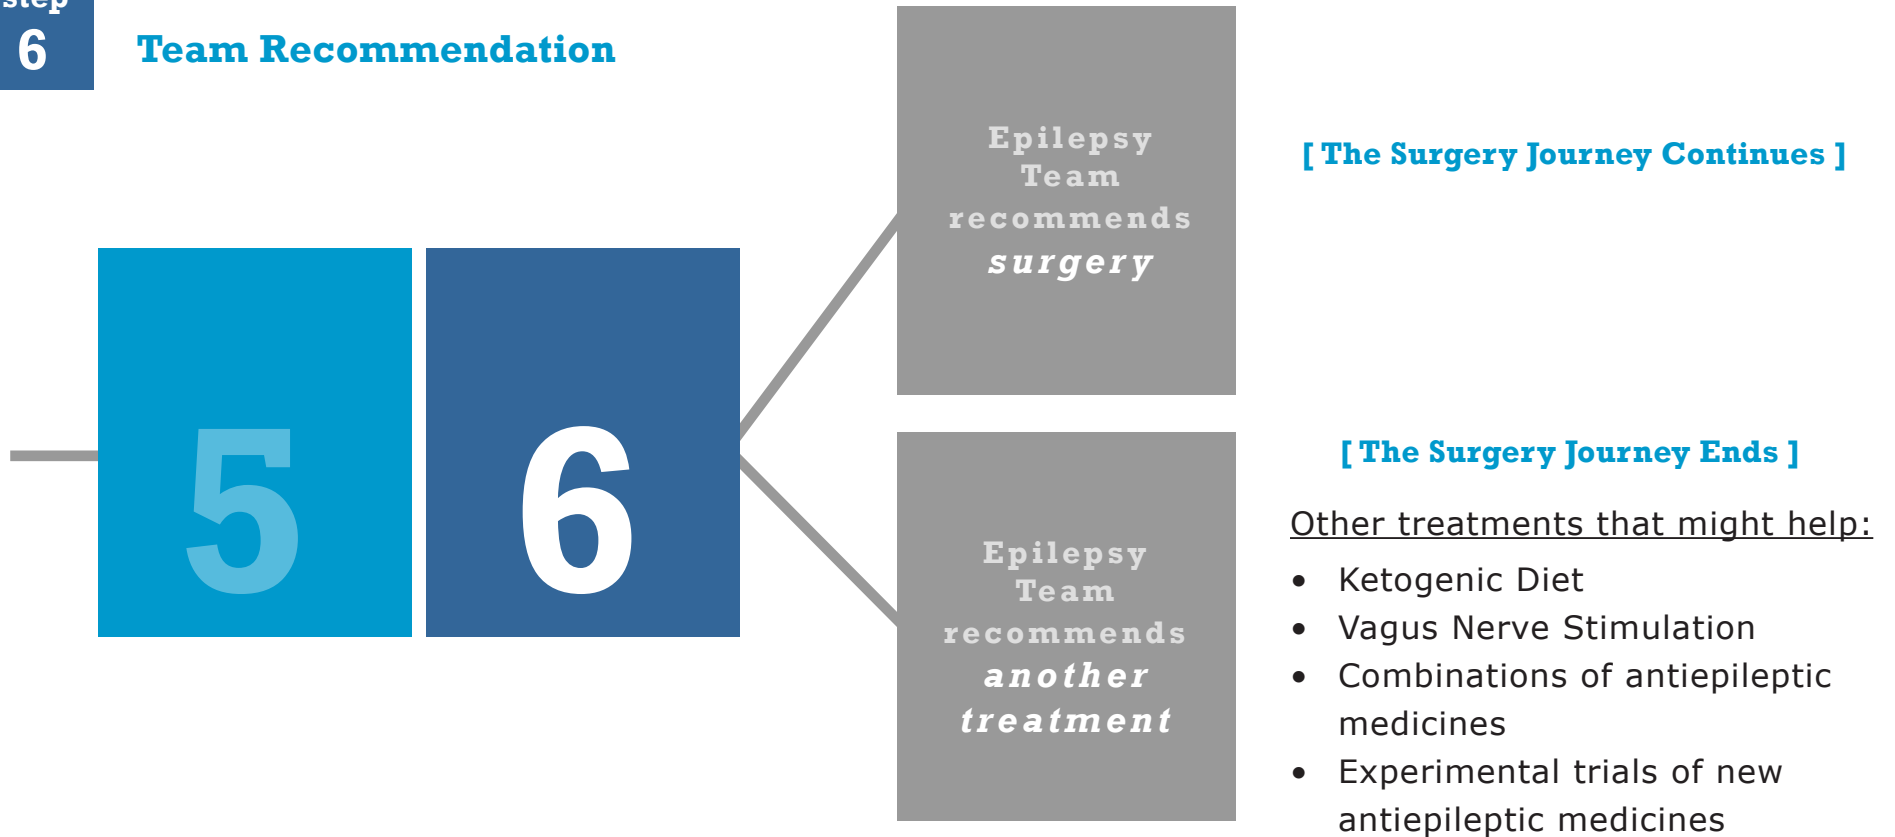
step
6
Team Recommendation

5

6

Epilepsy Team recommends surgery

[ The Surgery Journey Continues ]

Epilepsy Team recommends another treatment

[ The Surgery Journey Ends ]

Other treatments that might help:

- Ketogenic Diet
- Vagus Nerve Stimulation
- Combinations of antiepileptic medicines
- Experimental trials of new antiepileptic medicines